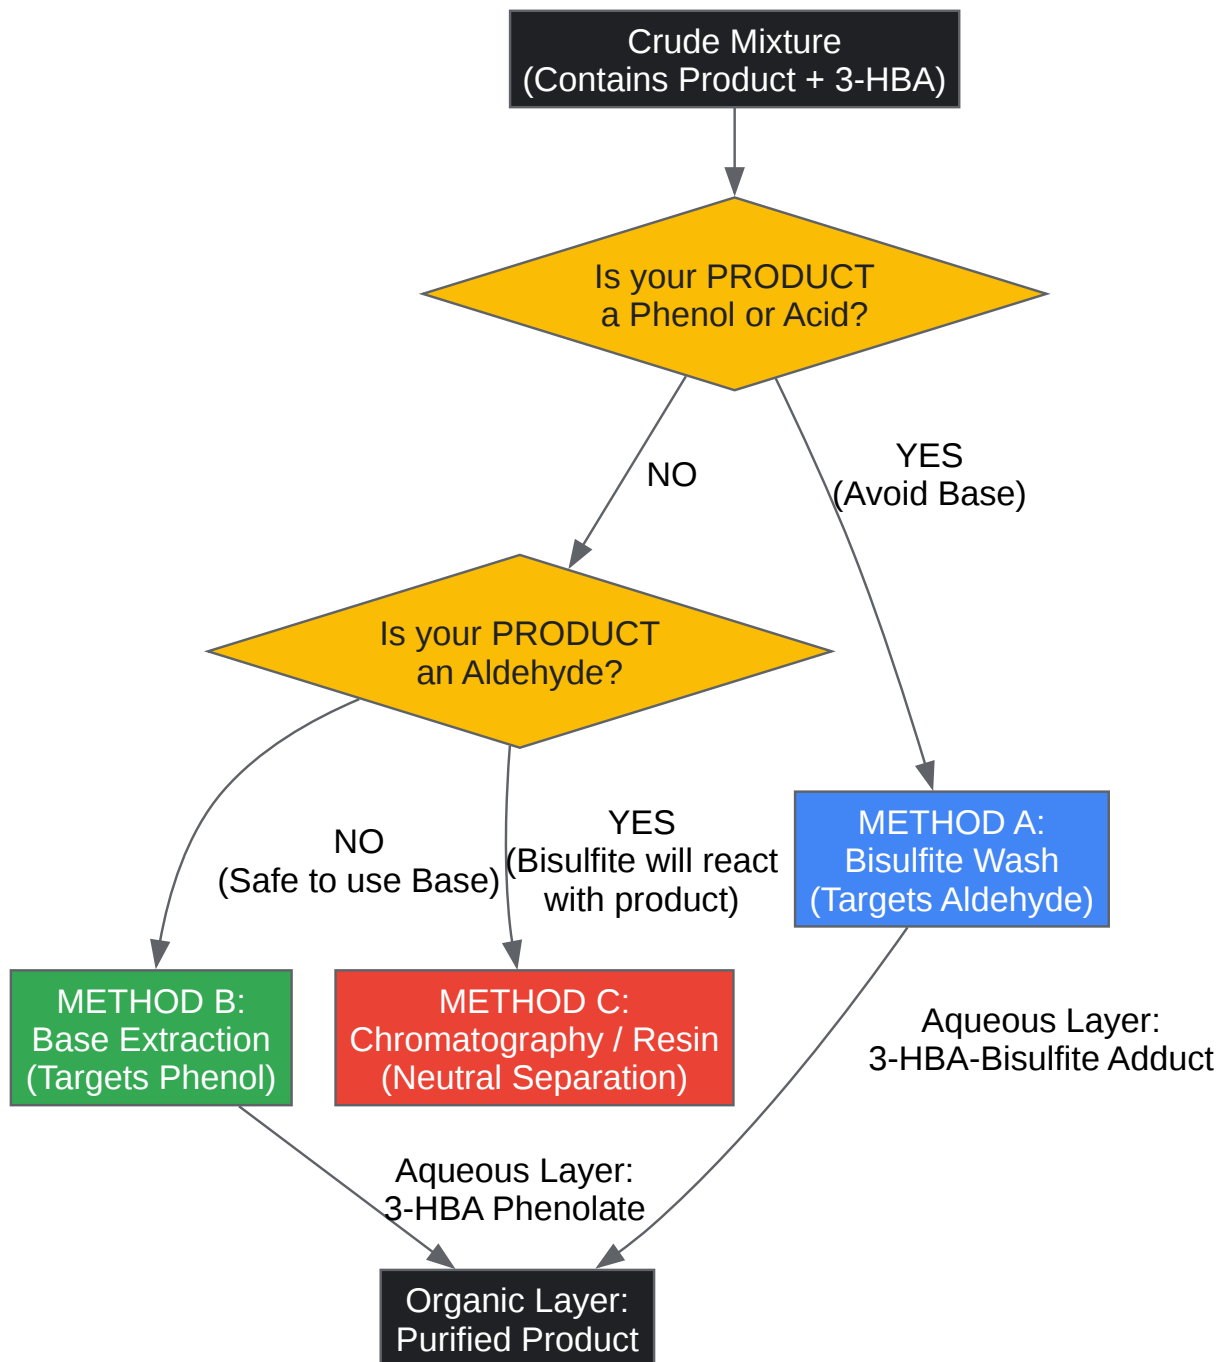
Crude Mixture
(Contains Product + 3-HBA)

Is your PRODUCT
a Phenol or Acid?

NO

YES
(Avoid Base)

Is your PRODUCT
an Aldehyde?

NO
(Safe to use Base)

YES
(Bisulfite will react with product)

METHOD A:
Bisulfite Wash
(Targets Aldehyde)

METHOD B:
Base Extraction
(Targets Phenol)

METHOD C:
Chromatography / Resin
(Neutral Separation)

Aqueous Layer:
3-HBA-Bisulfite Adduct

Aqueous Layer:
3-HBA Phenolate

Organic Layer:
Purified Product